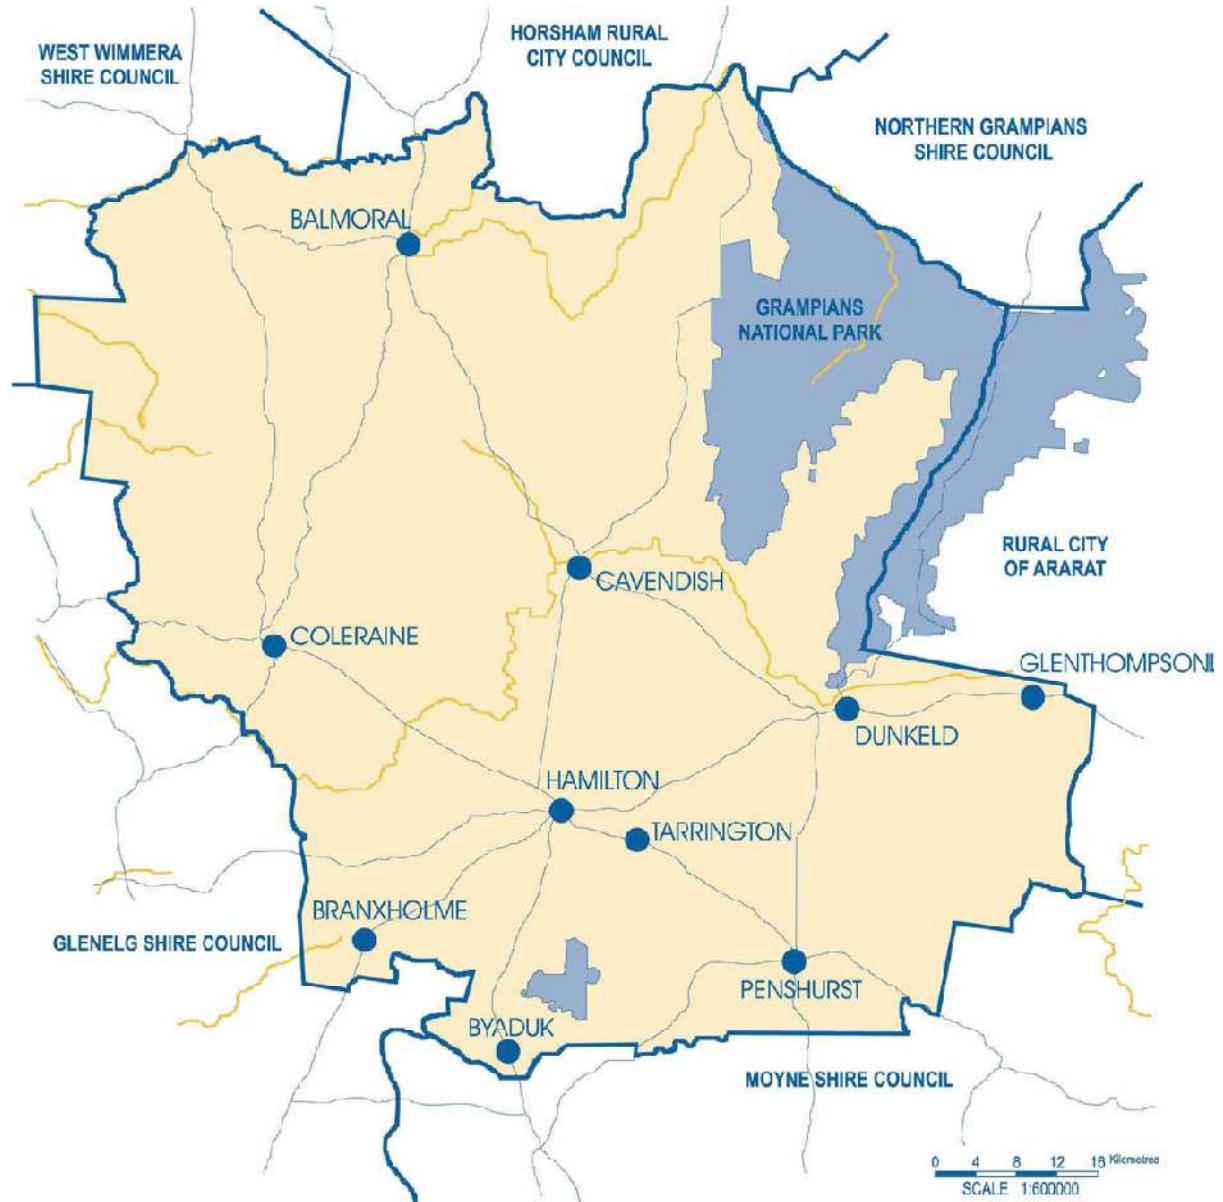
WEST WIMMERA SHIRE COUNCIL

HORSHAM RURAL CITY COUNCIL

NORTHERN GRAMPIANS SHIRE COUNCIL

BALMORAL

GRAMPIANS NATIONAL PARK

RURAL CITY OF ARARAT

CAVENDISH

COLERAINE

GLENTHOMPSON

DUNKELD

HAMILTON

TARRINGTON

BRANXHOLME

GLENELG SHIRE COUNCIL

PENSHURST

BYADUK

MOYNE SHIRE COUNCIL

0 4 8 12 16 Kilometres
SCALE 1:600000